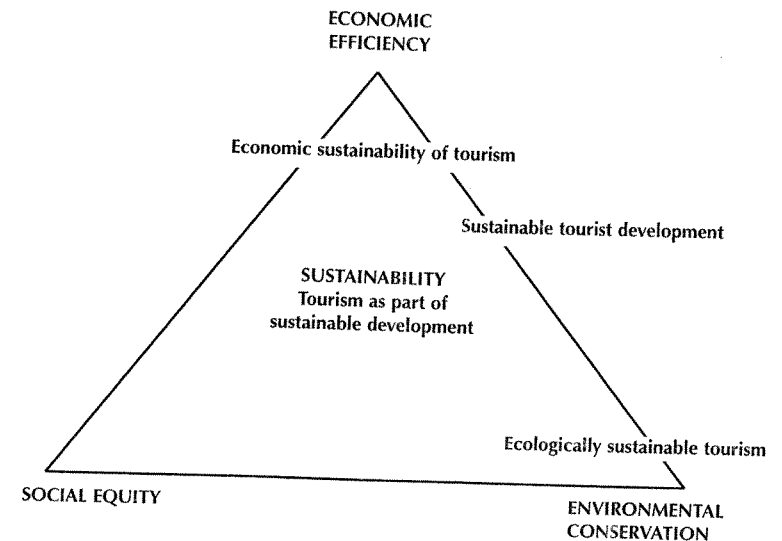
ECONOMIC
EFFICIENCY

Economic sustainability of tourism

Sustainable tourist development

SUSTAINABILITY
Tourism as part of
sustainable development

Ecologically sustainable tourism

SOCIAL EQUITY

ENVIRONMENTAL
CONSERVATION